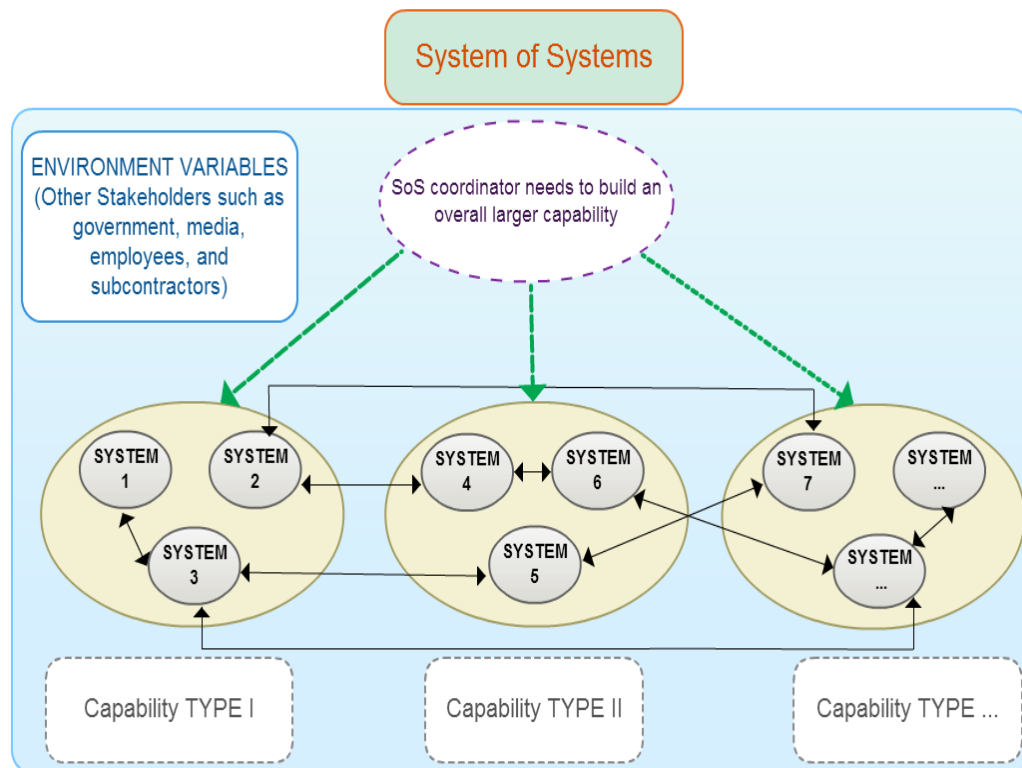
System of Systems

ENVIRONMENT VARIABLES (Other Stakeholders such as government, media, employees, and subcontractors)

SoS coordinator needs to build an overall larger capability

SYSTEM 1

SYSTEM 2

SYSTEM 3

SYSTEM 4

SYSTEM 6

SYSTEM 5

SYSTEM 7

SYSTEM ...

SYSTEM ...

Capability TYPE I

Capability TYPE II

Capability TYPE ...